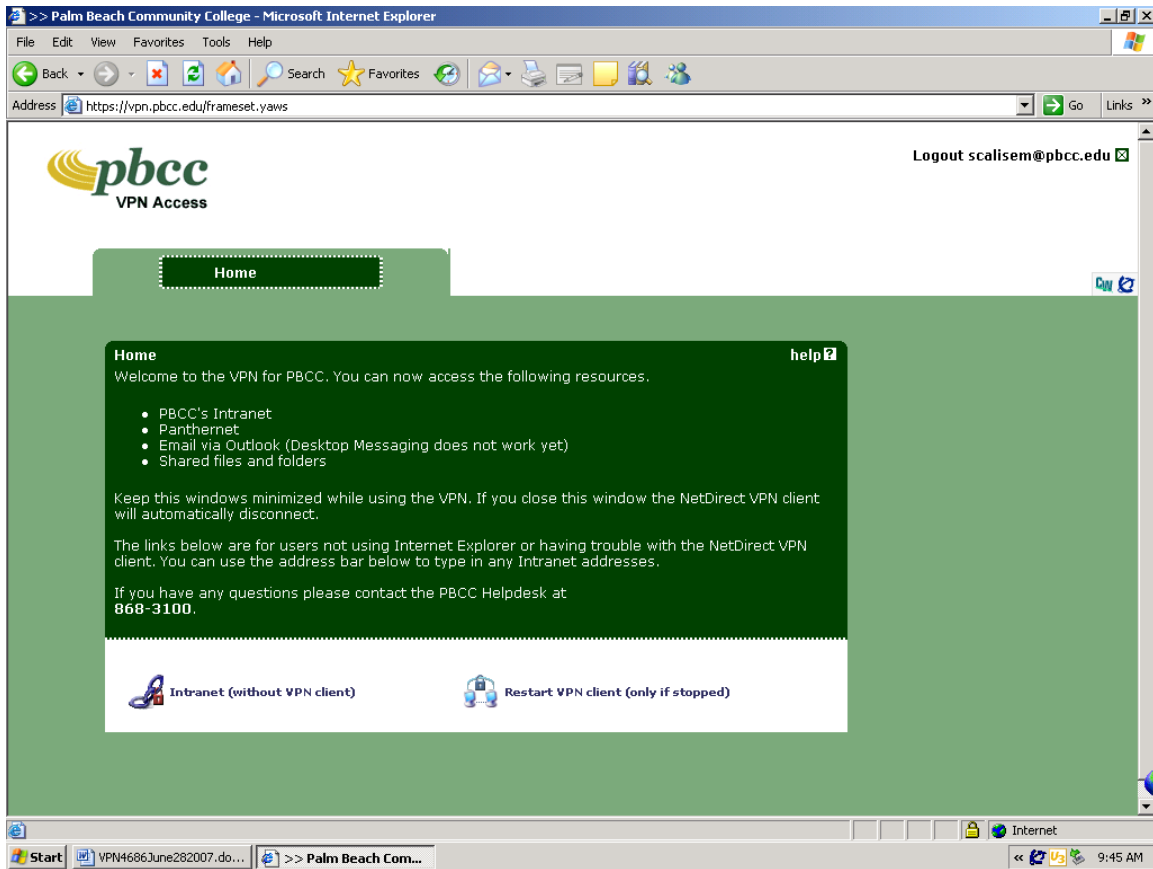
>> Palm Beach Community College - Microsoft Internet Explorer

File Edit View Favorites Tools Help

Back Search Favorites

Address https://vpn.pbcc.edu/frameset.yaws Go Links »

pbcc
VPN Access

Logout scalisem@pbcc.edu

Home

Home help

Welcome to the VPN for PBCC. You can now access the following resources.

- PBCC's Intranet
- Panthernet
- Email via Outlook (Desktop Messaging does not work yet)
- Shared files and folders

Keep this windows minimized while using the VPN. If you close this window the NetDirect VPN client will automatically disconnect.

The links below are for users not using Internet Explorer or having trouble with the NetDirect VPN client. You can use the address bar below to type in any Intranet addresses.

If you have any questions please contact the PBCC Helpdesk at 868-3100.

Intranet (without VPN client)

Restart VPN client (only if stopped)

Internet

Start VPN4686June282007.do... >> Palm Beach Com... 9:45 AM